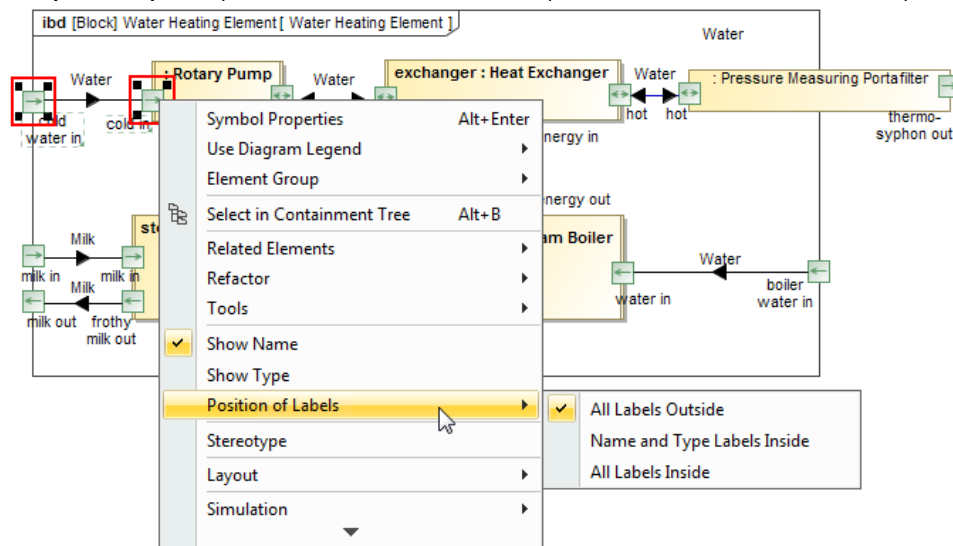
ibd [Block] Water Heating Element [ Water Heating Element ]

Water

Water

: Rotary Pump

Water

exchanger : Heat Exchanger

Water

: Pressure Measuring Portafilter

cold water in

cold in

hot

hot

thermo-syphon out

nergy in

nergy out

Milk

milk in

milk in

Milk

milk out

frothy milk out

st

am Boiler

Water

water in

boiler water in

Symbol Properties Alt+Enter
Use Diagram Legend
Element Group
Select in Containment Tree Alt+B
Related Elements
Refactor
Tools
Show Name
Show Type
Position of Labels
Stereotype
Layout
Simulation

All Labels Outside
Name and Type Labels Inside
All Labels Inside